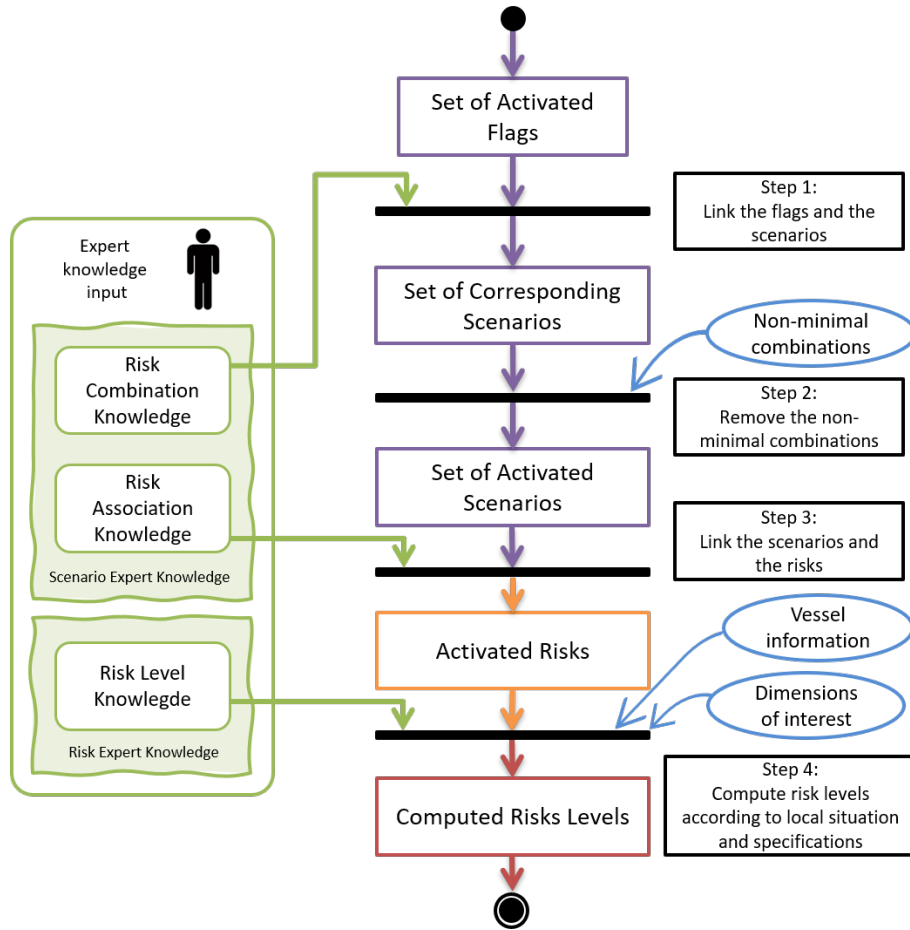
Set of Activated Flags

Step 1:
Link the flags and the scenarios

Expert knowledge input

Set of Corresponding Scenarios

Non-minimal combinations

Risk Combination Knowledge

Step 2:
Remove the non-minimal combinations

Set of Activated Scenarios

Risk Association Knowledge

Step 3:
Link the scenarios and the risks

Scenario Expert Knowledge

Vessel information

Activated Risks

Risk Level Knowlegde

Dimensions of interest

Risk Expert Knowledge

Step 4:
Compute risk levels according to local situation and specifications

Computed Risks Levels